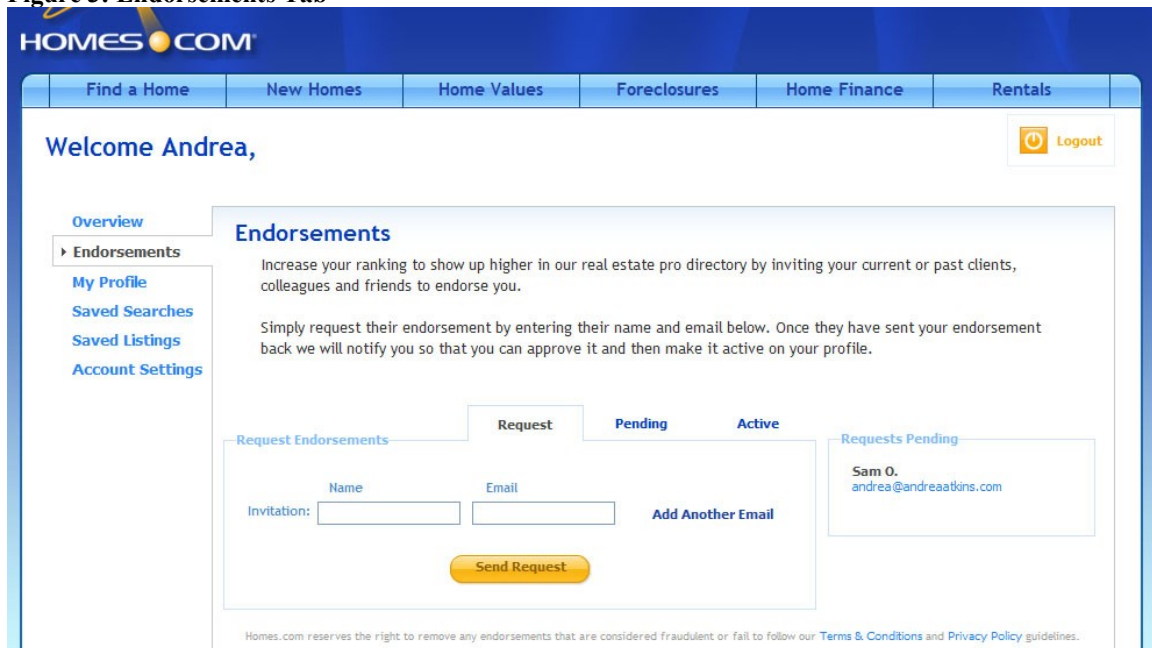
Figure 3: Endorsements Tab

HOMES.COM

Find a Home | New Homes | Home Values | Foreclosures | Home Finance | Rentals

Welcome Andrea,

Logout

Overview
Endorsements
My Profile
Saved Searches
Saved Listings
Account Settings

Endorsements

Increase your ranking to show up higher in our real estate pro directory by inviting your current or past clients, colleagues and friends to endorse you.

Simply request their endorsement by entering their name and email below. Once they have sent your endorsement back we will notify you so that you can approve it and then make it active on your profile.

Request | Pending | Active

Request Endorsements

Name | Email

Invitation:

Add Another Email

Send Request

Requests Pending

Sam O.
andrea@andreaatkins.com

Homes.com reserves the right to remove any endorsements that are considered fraudulent or fail to follow our Terms & Conditions and Privacy Policy guidelines.